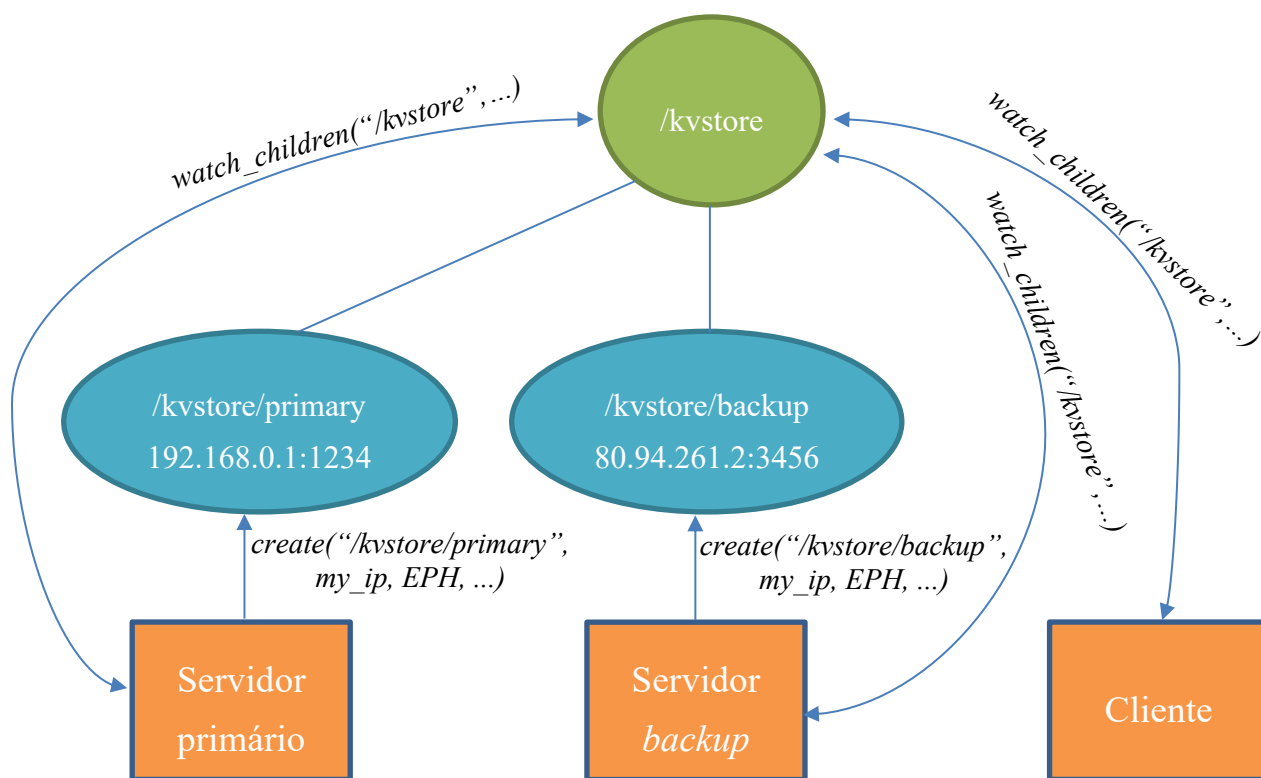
/kvstore

watch_children("/kvstore",...)

watch_children("/kvstore",...)

watch_children("/kvstore",...)

/kvstore/primary
192.168.0.1:1234

/kvstore/backup
80.94.261.2:3456

create("/kvstore/primary", my_ip, EPH, ...)

create("/kvstore/backup", my_ip, EPH, ...)

Servidor primário

Servidor backup

Cliente